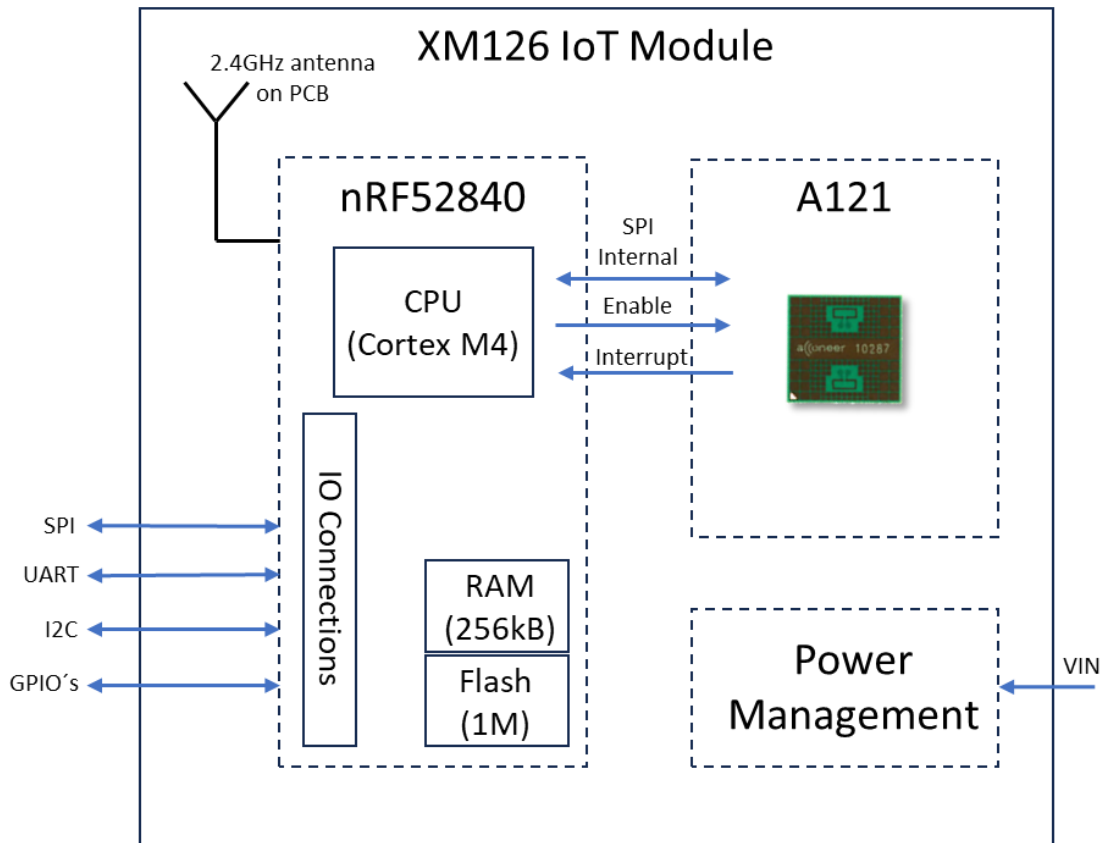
XM126 IoT Module

2.4GHz antenna on PCB

nRF52840

CPU (Cortex M4)

SPI Internal

Enable

Interrupt

A121

acconeer 10287

IO Connections

SPI

UART

I2C

GPIO´s

RAM (256kB)

Flash (1M)

Power Management

VIN